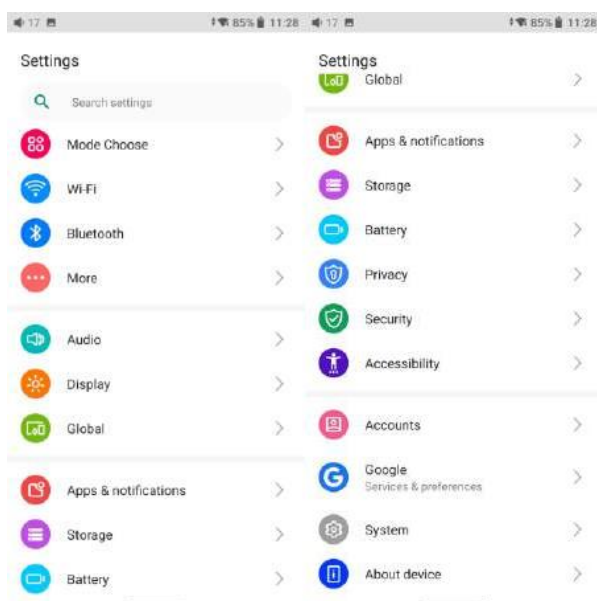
17 85% 11:28

Settings

Search settings

Mode Choose

Wi-Fi

Bluetooth

More

Audio

Display

Global

Apps & notifications

Storage

Battery

17 85% 11:28

Settings

Global

Apps & notifications

Storage

Battery

Privacy

Security

Accessibility

Accounts

Google
Services & preferences

System

About device